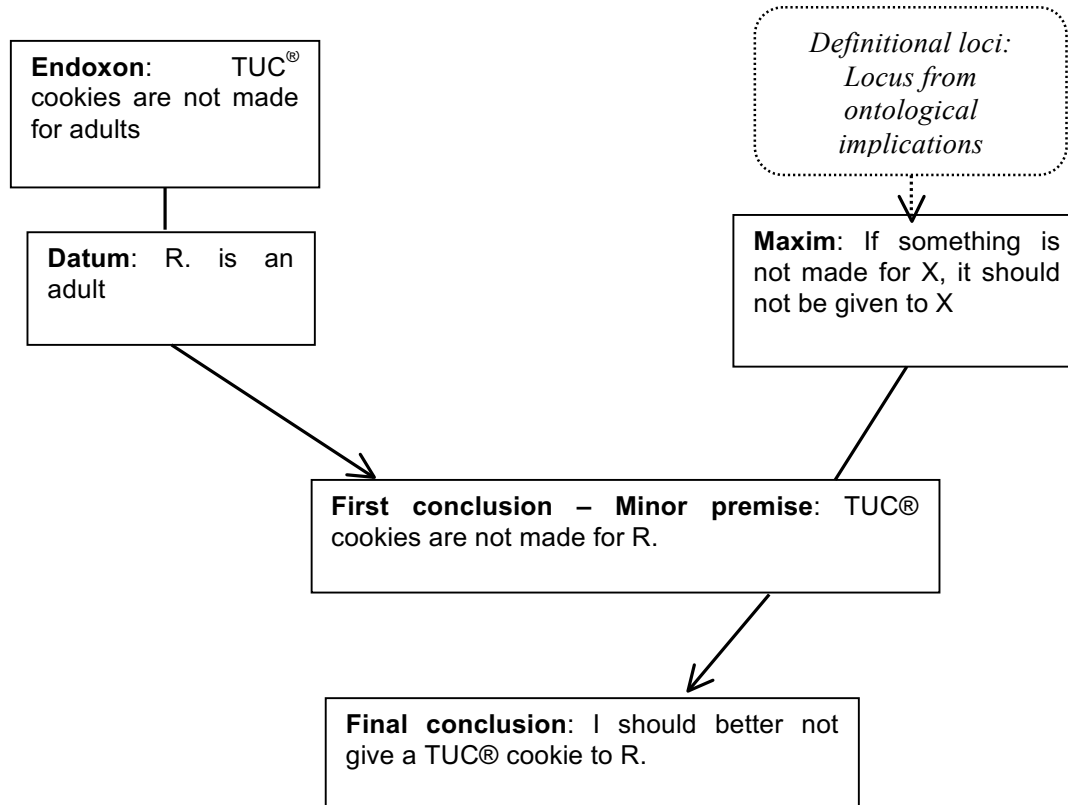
Endoxon: TUC® cookies are not made for adults

Definitional loci: Locus from ontological implications

Datum: R. is an adult

Maxim: If something is not made for X, it should not be given to X

First conclusion – Minor premise: TUC® cookies are not made for R.

Final conclusion: I should better not give a TUC® cookie to R.